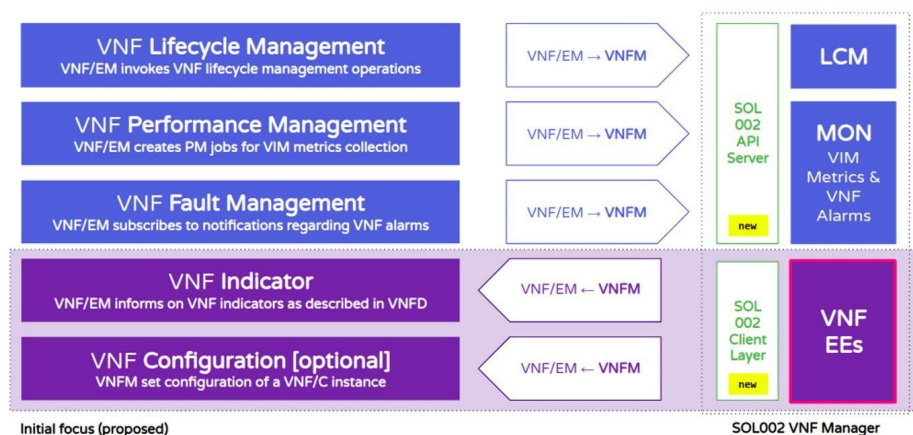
VNF Lifecycle Management
VNF/EM invokes VNF lifecycle management operations

VNF/EM → VNFM

VNF Performance Management
VNF/EM creates PM jobs for VIM metrics collection

VNF/EM → VNFM

VNF Fault Management
VNF/EM subscribes to notifications regarding VNF alarms

VNF/EM → VNFM

SOL 002 API Server

new

LCM

MON
VIM Metrics & VNF Alarms

VNF Indicator
VNF/EM informs on VNF indicators as described in VNFD

VNF/EM ← VNFM

VNF Configuration [optional]
VNFM set configuration of a VNF/C instance

VNF/EM ← VNFM

SOL 002 Client Layer

new

VNF EEs

Initial focus (proposed)

SOL002 VNF Manager